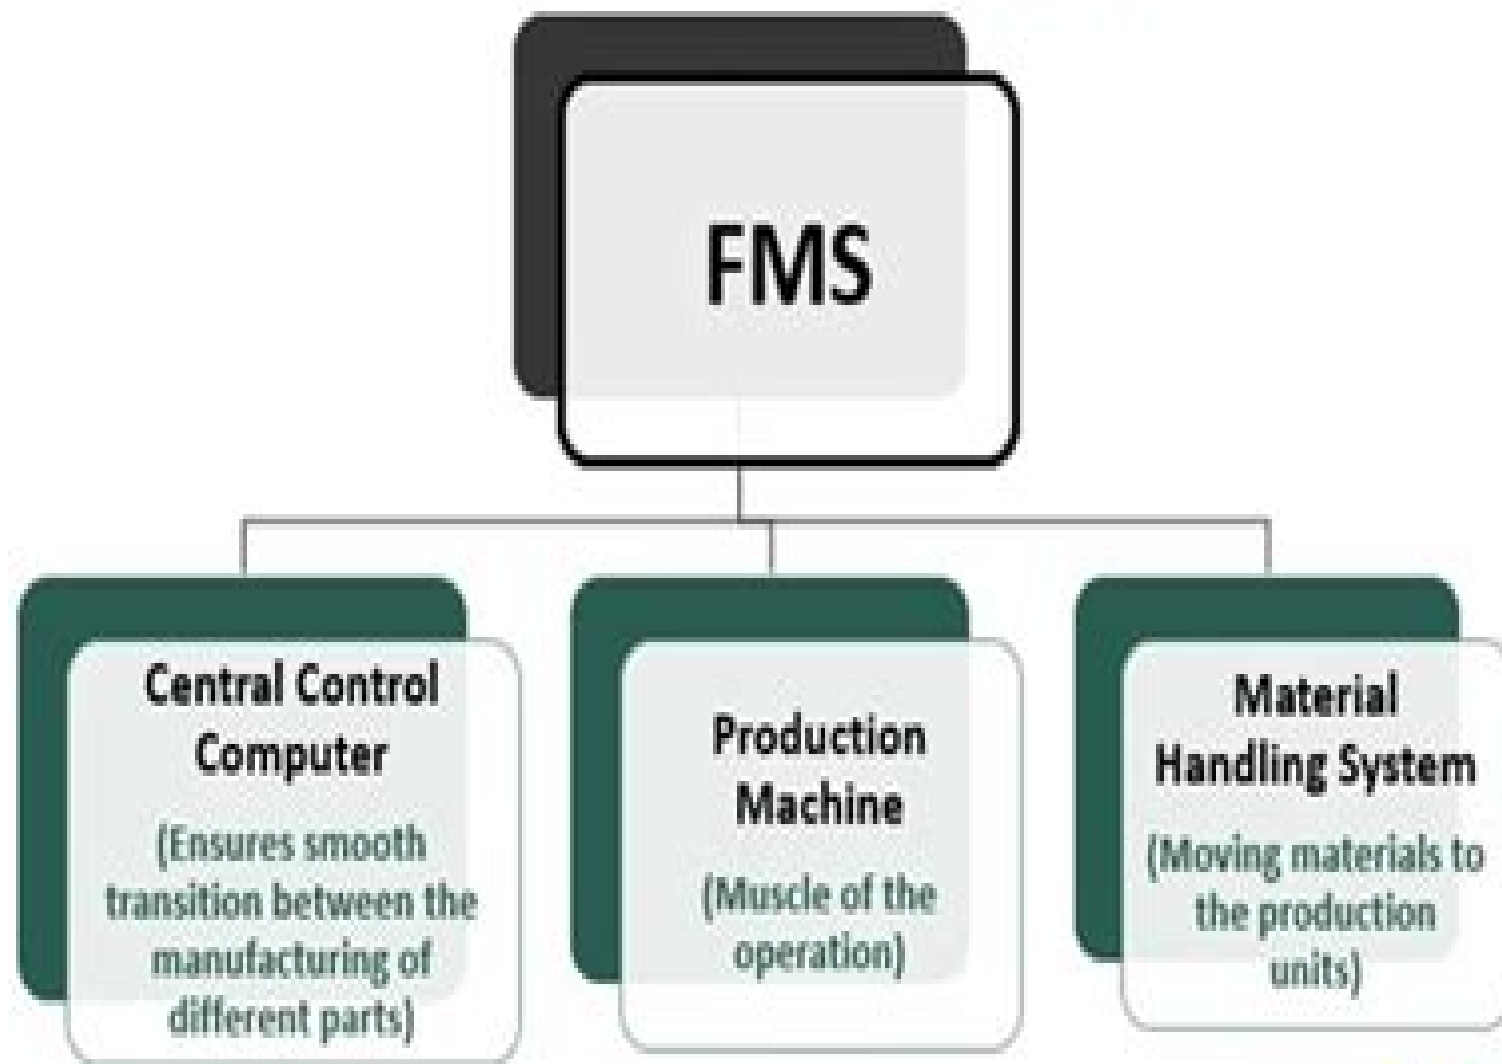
FMS

Central Control Computer

(Ensures smooth transition between the manufacturing of different parts)

Production Machine

(Muscle of the operation)

Material Handling System

(Moving materials to the production units)